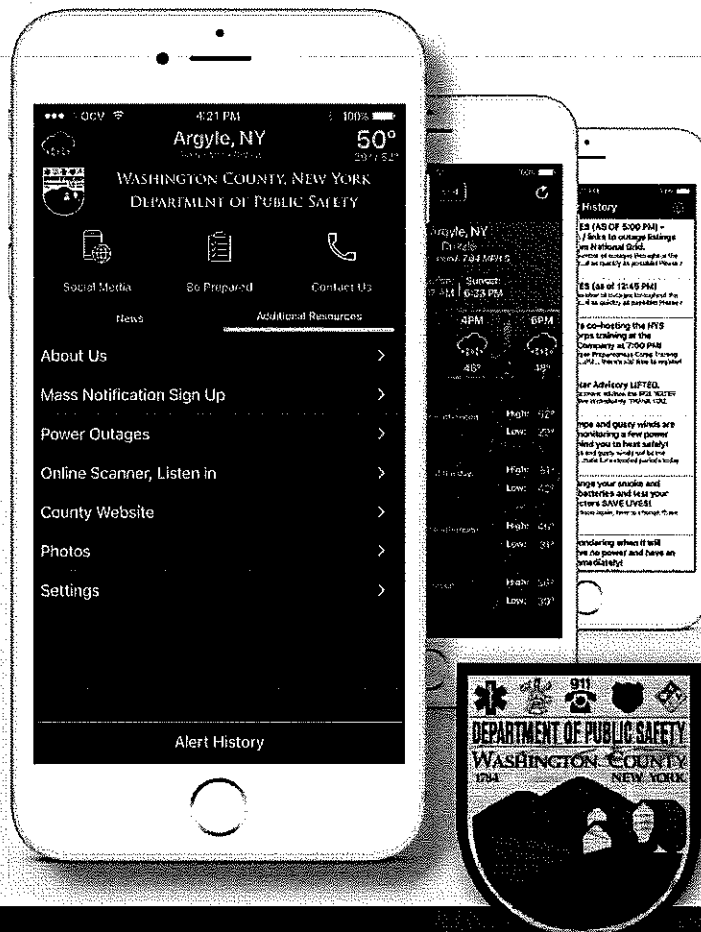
••• OCV 4:21 PM 100%

Argyle, NY

50°

WASHINGTON COUNTY, NEW YORK
DEPARTMENT OF PUBLIC SAFETY

Social Media

Be Prepared

Contact Us

News

Additional Resources

About Us

Mass Notification Sign Up

Power Outages

Online Scanner, Listen in

County Website

Photos

Settings

Alert History

Argyle, NY

Sunset 6:33 PM

4PM

6PM

46°

High: 52°
Low: 23°

High: 51°
Low: 42°

High: 40°
Low: 31°

High: 50°
Low: 39°

History

ES (AS OF 5:00 PM) -

ES (as of 12:45 PM)

is co-hosting the NYS

ter Advisory LIFTED.

Page and gusty winds are monitoring a few power

Change your smoke and batteries and test your detectors SAVE LIVES!

Wondering when it will have no power and have an immediately!

911

DEPARTMENT OF PUBLIC SAFETY

WASHINGTON COUNTY

1784

NEW YORK